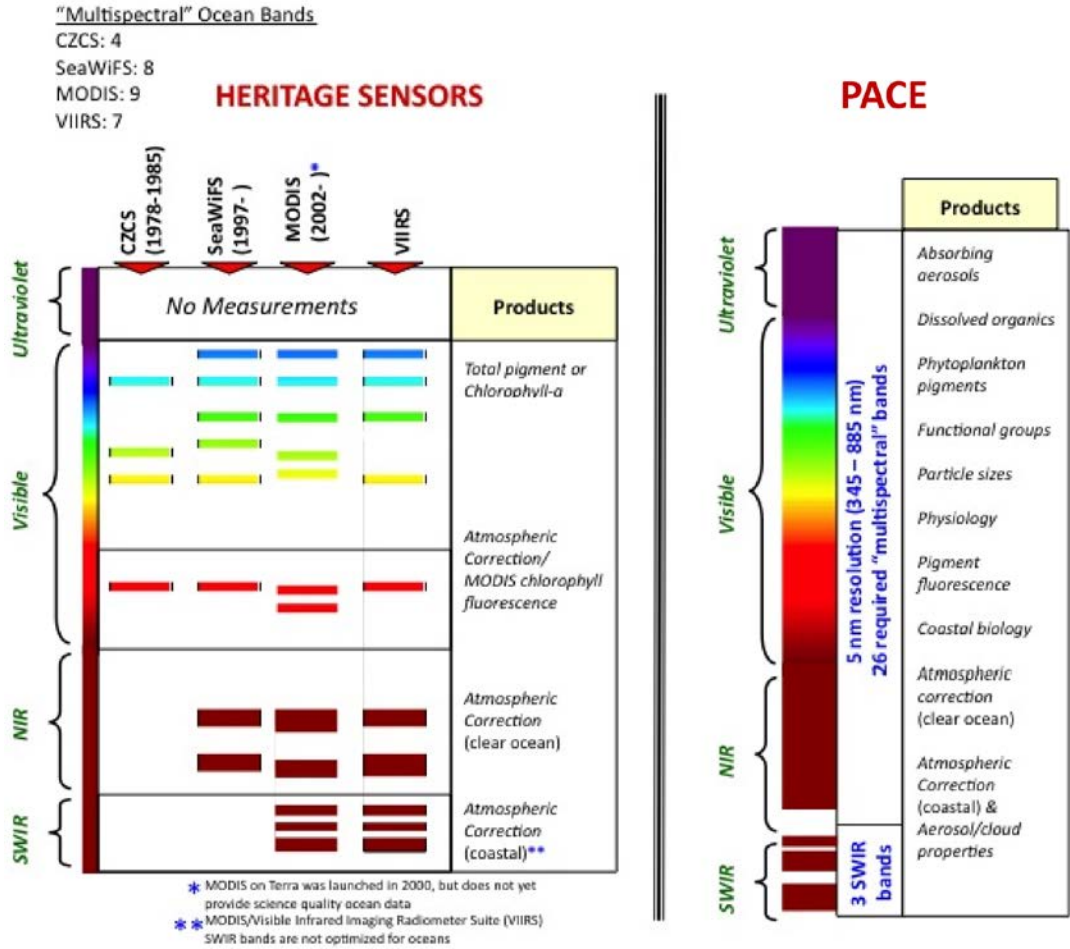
"Multispectral" Ocean Bands
CZCS: 4
SeaWiFS: 8
MODIS: 9
VIIRS: 7

HERITAGE SENSORS

PACE

CZCS (1978-1985)
SeaWiFS (1997- )
MODIS (2002- )*
VIIRS

Ultraviolet
Visible
NIR
SWIR

No Measurements

Products

Total pigment or Chlorophyll-a

Atmospheric Correction/ MODIS chlorophyll fluorescence

Atmospheric Correction (clear ocean)

Atmospheric Correction (coastal)**

* MODIS on Terra was launched in 2000, but does not yet provide science quality ocean data
** MODIS/Visible Infrared Imaging Radiometer Suite (VIIRS) SWIR bands are not optimized for oceans

Products

Ultraviolet
Visible
NIR
SWIR

5 nm resolution (345 – 885 nm)
26 required "multispectral" bands

3 SWIR bands

Absorbing aerosols
Dissolved organics
Phytoplankton pigments
Functional groups
Particle sizes
Physiology
Pigment fluorescence
Coastal biology
Atmospheric correction (clear ocean)
Atmospheric Correction (coastal) & Aerosol/cloud properties